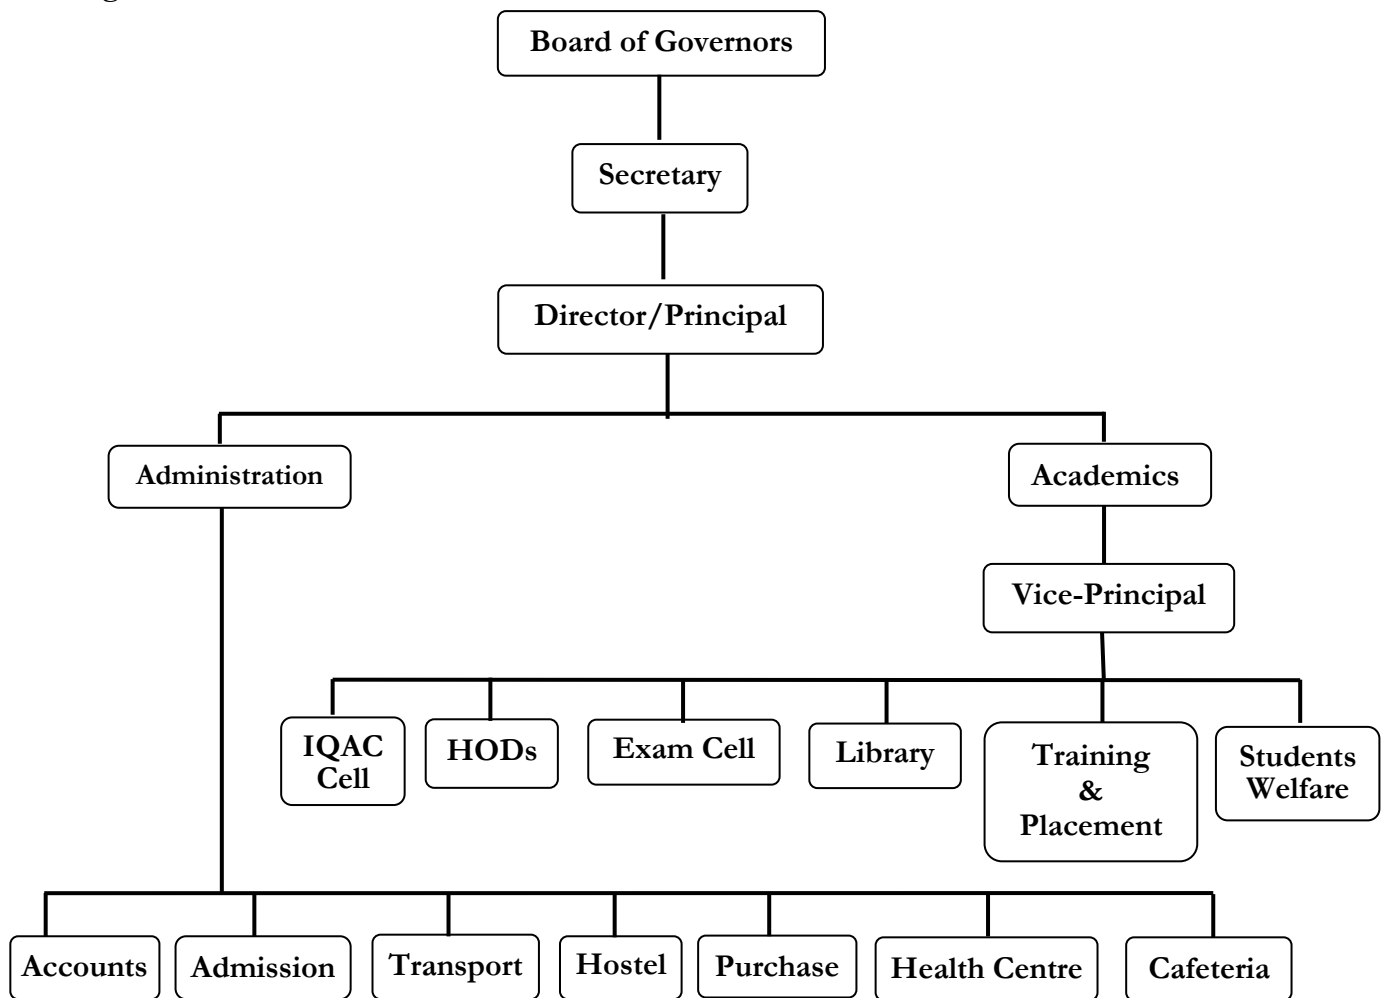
Board of Governors

Secretary

Director/Principal

Administration

Academics

Vice-Principal

IQAC Cell

HODs

Exam Cell

Library

Training & Placement

Students Welfare

Accounts

Admission

Transport

Hostel

Purchase

Health Centre

Cafeteria